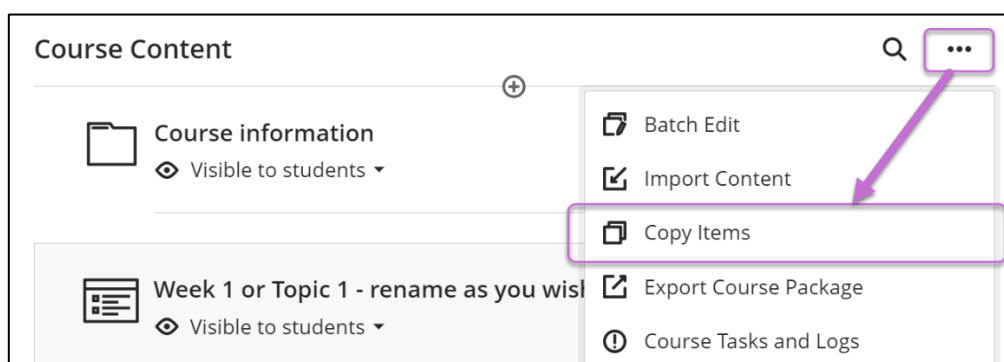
Course Content

•••

Course information

Visible to students ▾

Week 1 or Topic 1 - rename as you wish

Visible to students ▾

Batch Edit

Import Content

Copy Items

Export Course Package

Course Tasks and Logs